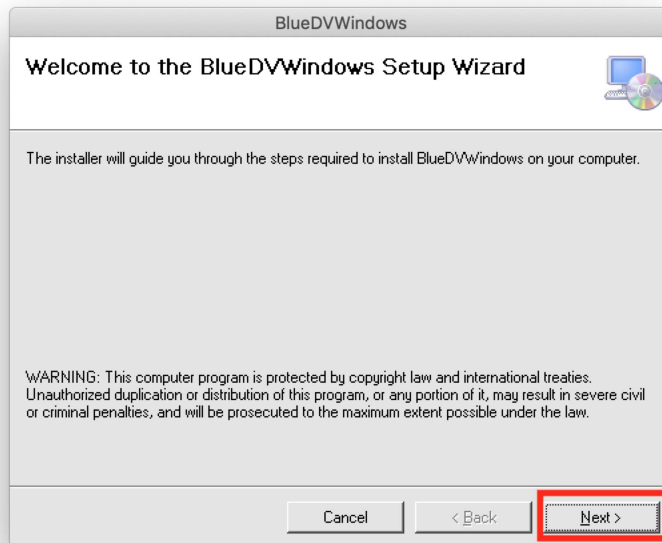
BlueDVWindows

Welcome to the BlueDVWindows Setup Wizard

The installer will guide you through the steps required to install BlueDVWindows on your computer.

WARNING: This computer program is protected by copyright law and international treaties. Unauthorized duplication or distribution of this program, or any portion of it, may result in severe civil or criminal penalties, and will be prosecuted to the maximum extent possible under the law.

Cancel
< Back
Next >